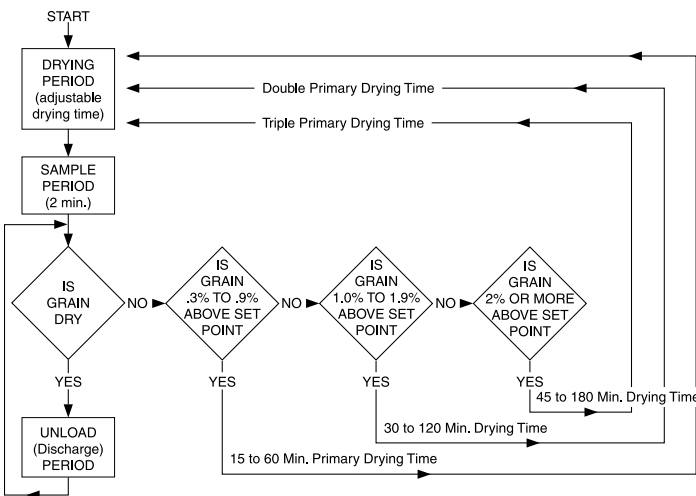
START

DRYING PERIOD (adjustable drying time)

Double Primary Drying Time

Triple Primary Drying Time

SAMPLE PERIOD (2 min.)

IS GRAIN DRY

NO

IS GRAIN .3% TO .9% ABOVE SET POINT

NO

IS GRAIN 1.0% TO 1.9% ABOVE SET POINT

NO

IS GRAIN 2% OR MORE ABOVE SET POINT

YES

YES

YES

YES

45 to 180 Min. Drying Time

30 to 120 Min. Drying Time

15 to 60 Min. Primary Drying Time

UNLOAD (Discharge) PERIOD